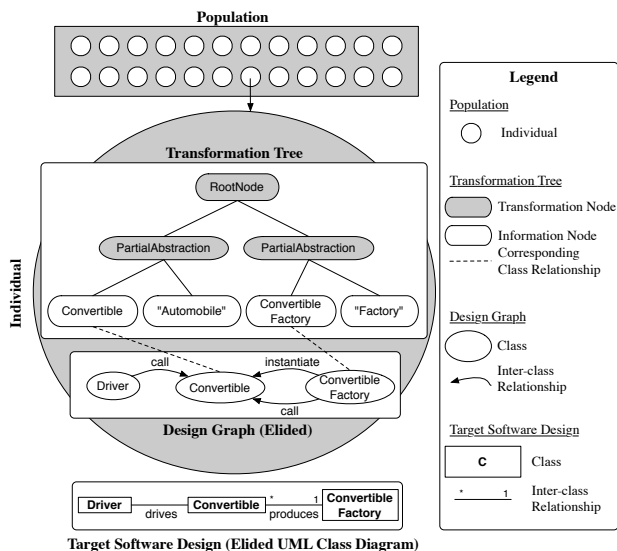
Population

Individual

Transformation Tree

RootNode

PartialAbstraction

PartialAbstraction

Convertible

"Automobile"

Convertible Factory

"Factory"

call

instantiate

Driver

Convertible

Convertible Factory

call

Design Graph (Elided)

Driver

drives

Convertible

*

1

produces

Convertible Factory

Target Software Design (Elided UML Class Diagram)

Legend

Population

Individual

Transformation Tree

Transformation Node

Information Node

Corresponding Class Relationship

Design Graph

Class

Inter-class Relationship

Target Software Design

C

Class

*

1

Inter-class Relationship